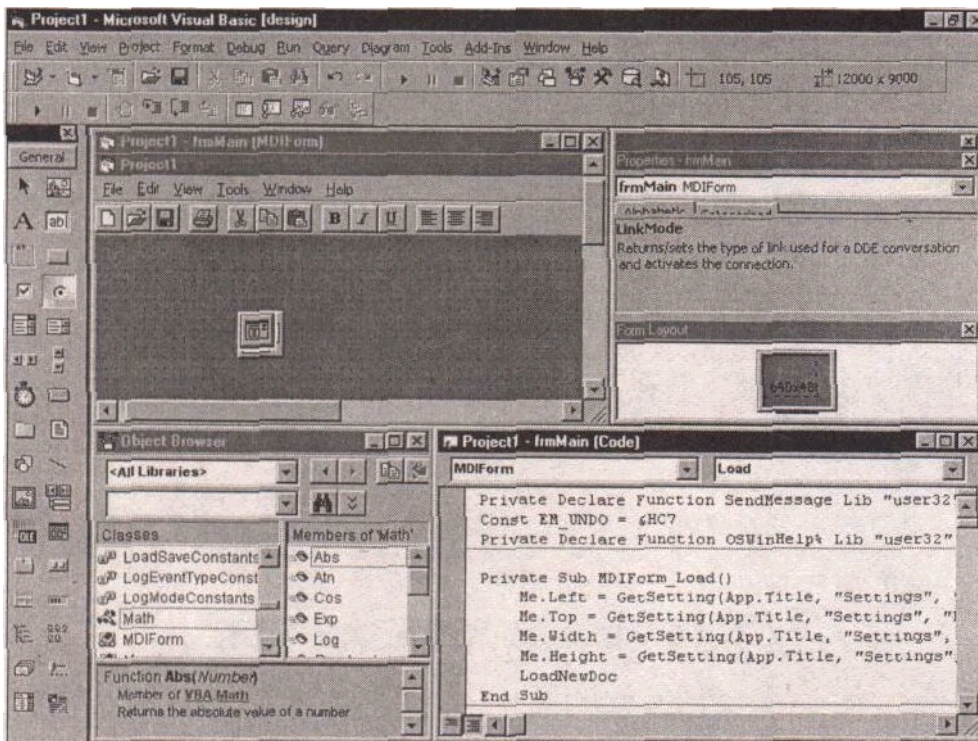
Project1 - Microsoft Visual Basic [design]

File Edit View Project Format Debug Run Query Diagram Tools Add-Ins Window Help

105, 105 12000 x 9000

General

Project1 - frmMain (MDIForm)

Project1

File Edit View Tools Window Help

Properties - frmMain

frmMain MDIForm

Alphabetic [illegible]

LinkMode

Returns/sets the type of link used for a DDE conversation and activates the connection.

Form Layout

640x480

Object Browser

<All Libraries>

Classes

LoadSaveConstants

LogEventTypeConst

LogModeConstants

Math

MDIForm

Members of 'Math'

Abs

Atn

Cos

Exp

Log

Function Abs(Number)

Member of VBA.Math

Returns the absolute value of a number

Project1 - frmMain (Code)

MDIForm

Load

Private Declare Function SendMessage Lib "user32"
Const EM_UNDO = &HC7
Private Declare Function OSWinHelp% Lib "user32"

Private Sub MDIForm_Load()
    Me.Left = GetSetting(App.Title, "Settings",
    Me.Top = GetSetting(App.Title, "Settings", "
    Me.Width = GetSetting(App.Title, "Settings",
    Me.Height = GetSetting(App.Title, "Settings",
    LoadNewDoc
End Sub